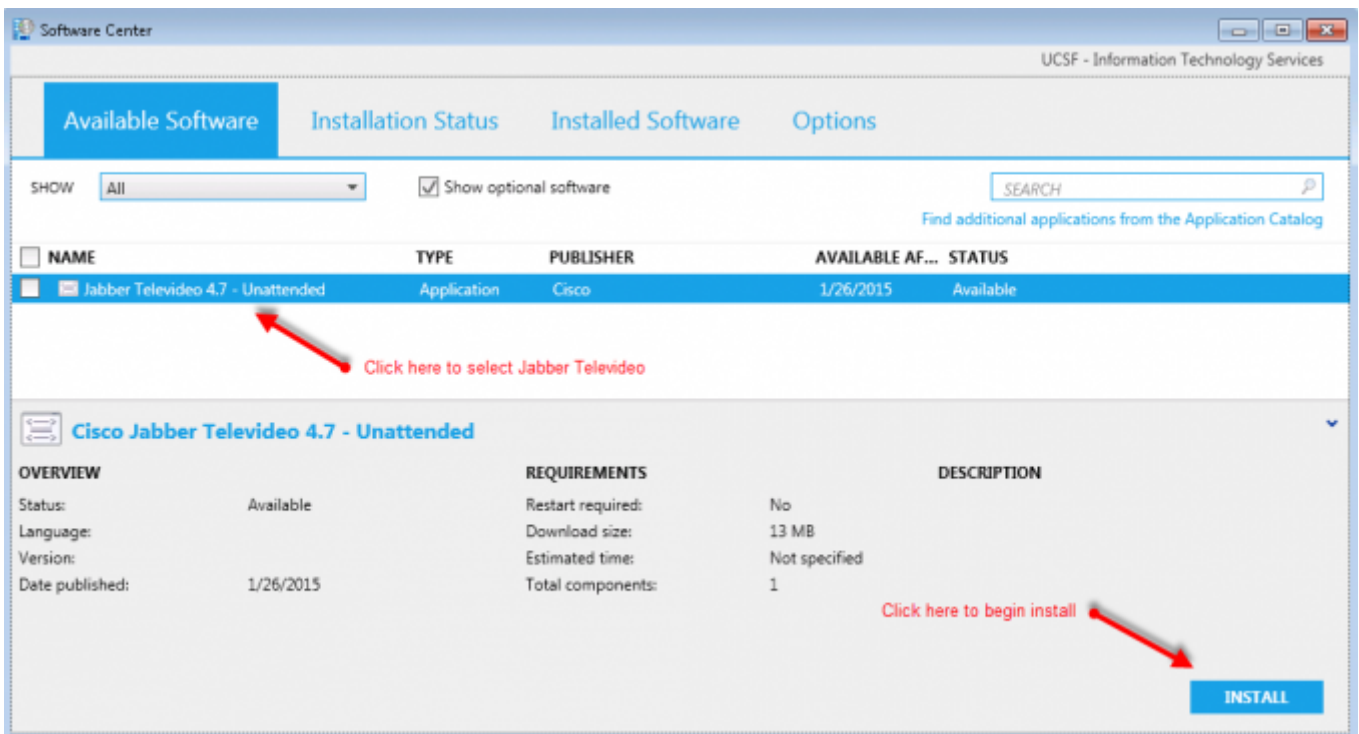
Software Center

UCSF - Information Technology Services

Available Software | Installation Status | Installed Software | Options

SHOW All

Show optional software

SEARCH

Find additional applications from the Application Catalog

| NAME | TYPE | PUBLISHER | AVAILABLE AF... | STATUS |
|---|---|---|---|---|
| Jabber Televideo 4.7 - Unattended | Application | Cisco | 1/26/2015 | Available |

Click here to select Jabber Televideo

Cisco Jabber Televideo 4.7 - Unattended

OVERVIEW

Status: Available
Language:
Version:
Date published: 1/26/2015

REQUIREMENTS

Restart required: No
Download size: 13 MB
Estimated time: Not specified
Total components: 1

DESCRIPTION

Click here to begin install

INSTALL